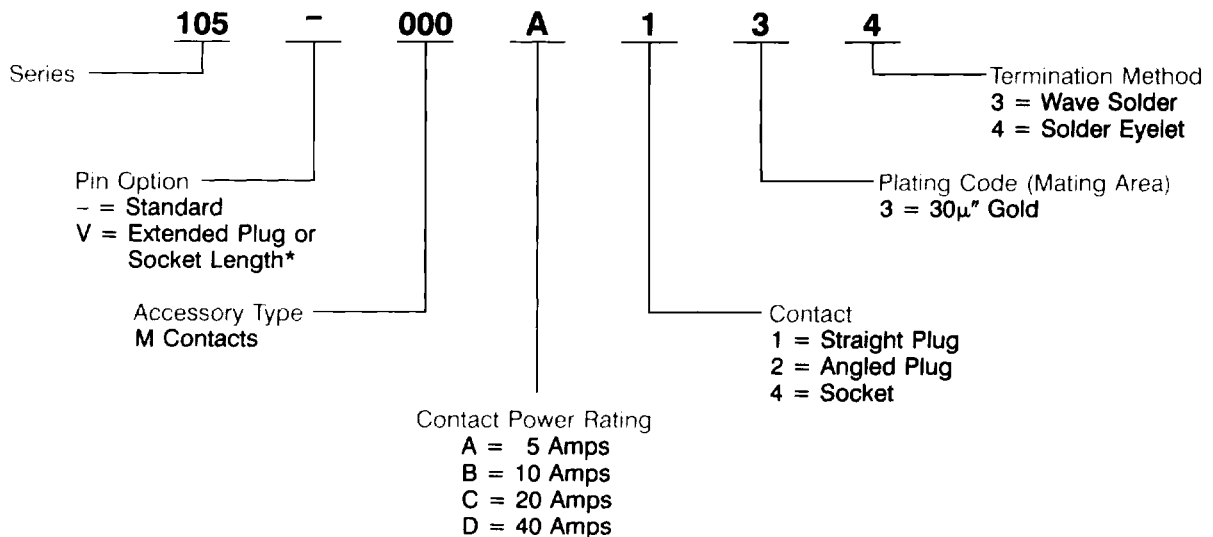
105 - 000 A 1 3 4

Series

Pin Option
– = Standard
V = Extended Plug or Socket Length*

Accessory Type
M Contacts

Contact Power Rating
A = 5 Amps
B = 10 Amps
C = 20 Amps
D = 40 Amps

Contact
1 = Straight Plug
2 = Angled Plug
4 = Socket

Plating Code (Mating Area)
3 = 30$\mu$″ Gold

Termination Method
3 = Wave Solder
4 = Solder Eyelet